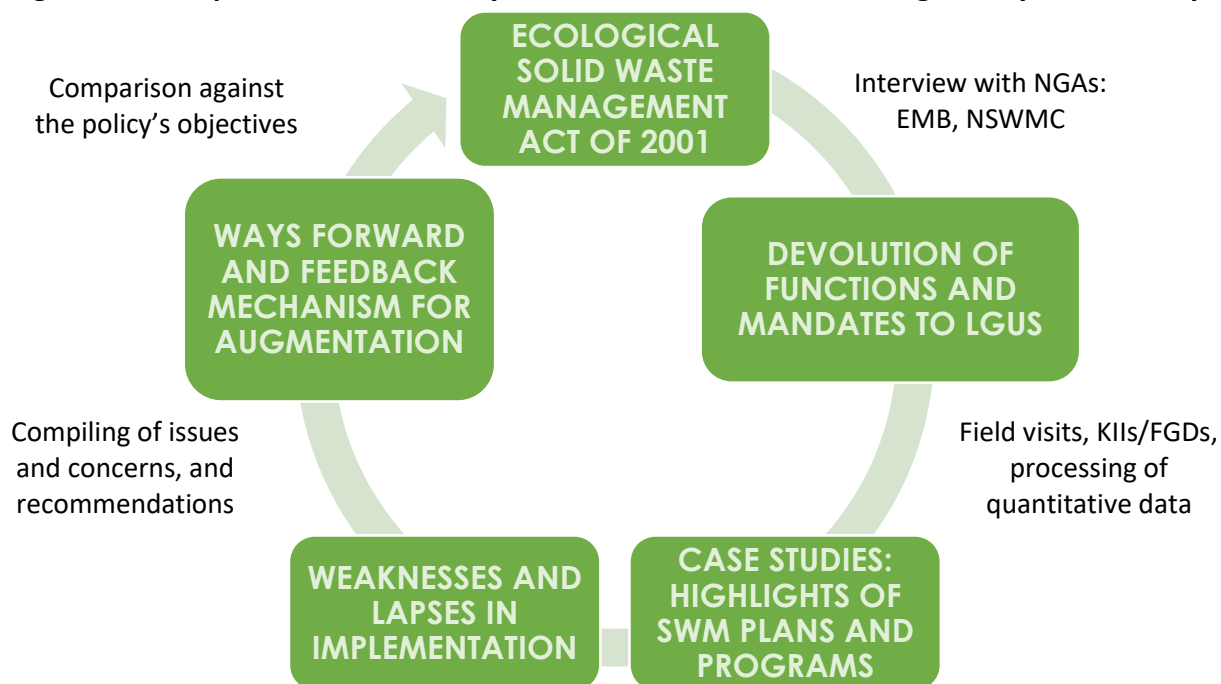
ECOLOGICAL SOLID WASTE MANAGEMENT ACT OF 2001

Interview with NGAs: EMB, NSWMC

DEVOLUTION OF FUNCTIONS AND MANDATES TO LGUS

Field visits, KIIs/FGDs, processing of quantitative data

CASE STUDIES: HIGHLIGHTS OF SWM PLANS AND PROGRAMS

WEAKNESSES AND LAPSES IN IMPLEMENTATION

Compiling of issues and concerns, and recommendations

WAYS FORWARD AND FEEDBACK MECHANISM FOR AUGMENTATION

Comparison against the policy's objectives